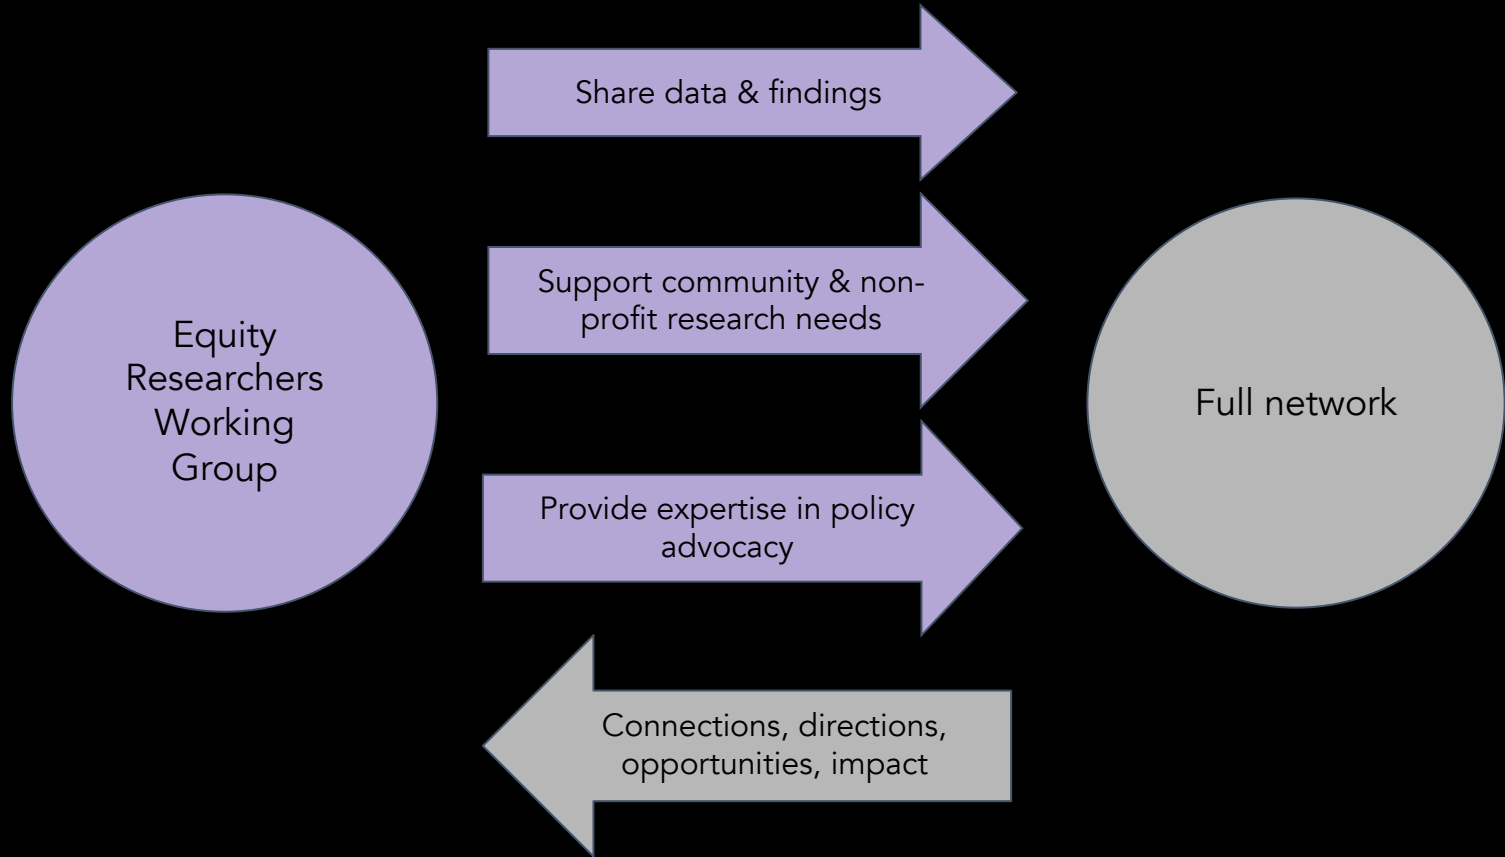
Equity Researchers Working Group

Share data & findings

Support community & non-profit research needs

Provide expertise in policy advocacy

Connections, directions, opportunities, impact

Full network